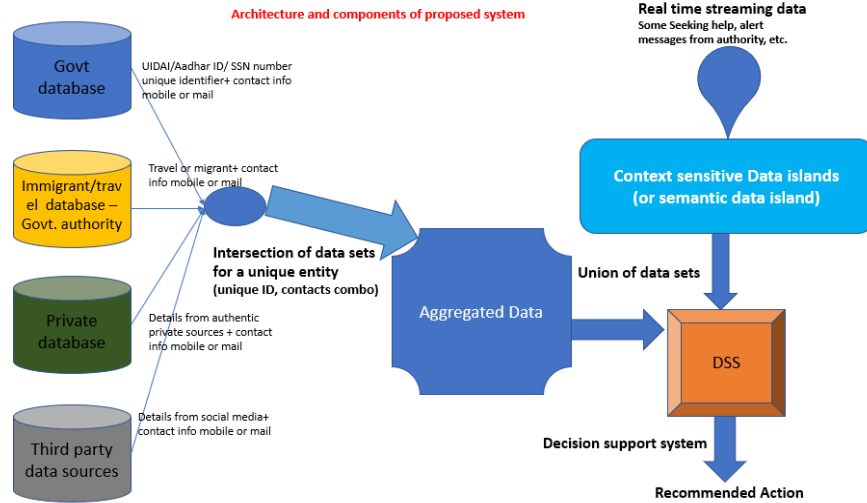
Architecture and components of proposed system

Real time streaming data
Some Seeking help, alert messages from authority, etc.

Govt database

UIDAI/Aadhar ID/ SSN number unique identifier+ contact info mobile or mail

Immigrant/travel database – Govt. authority

Travel or migrant+ contact info mobile or mail

Context sensitive Data islands (or semantic data island)

Intersection of data sets for a unique entity
(unique ID, contacts combo)

Union of data sets

Private database

Details from authentic private sources + contact info mobile or mail

Aggregated Data

DSS

Third party data sources

Details from social media+ contact info mobile or mail

Decision support system

Recommended Action